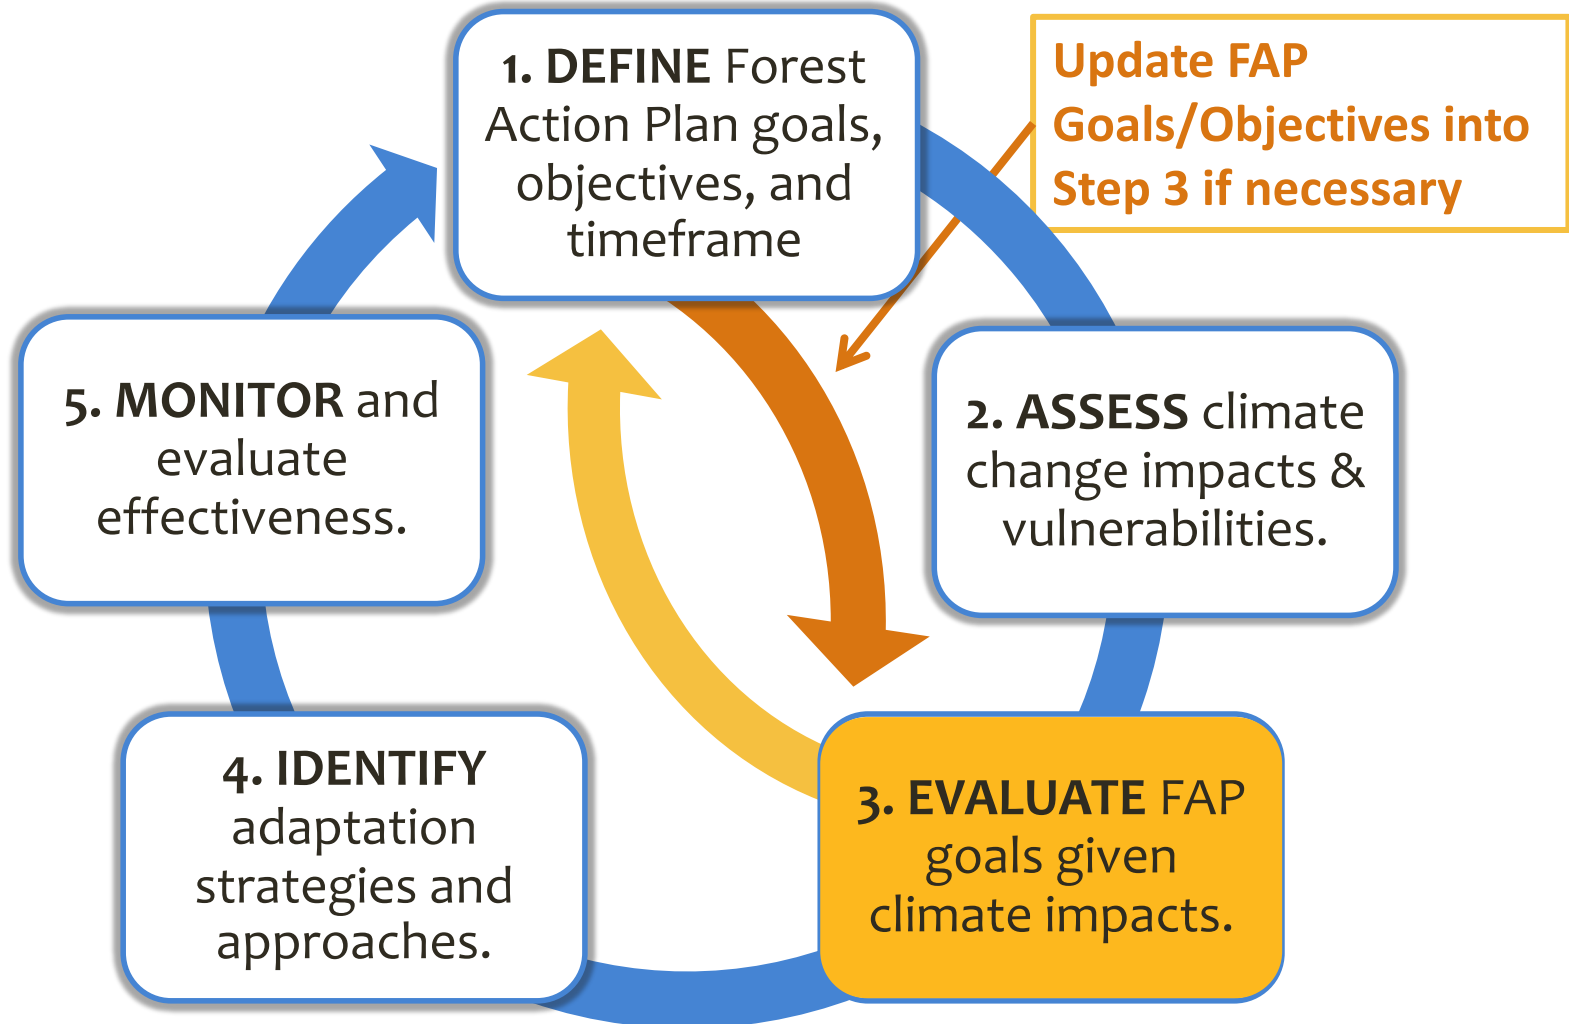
1. DEFINE Forest Action Plan goals, objectives, and timeframe

Update FAP Goals/Objectives into Step 3 if necessary

2. ASSESS climate change impacts & vulnerabilities.

3. EVALUATE FAP goals given climate impacts.

4. IDENTIFY adaptation strategies and approaches.

5. MONITOR and evaluate effectiveness.